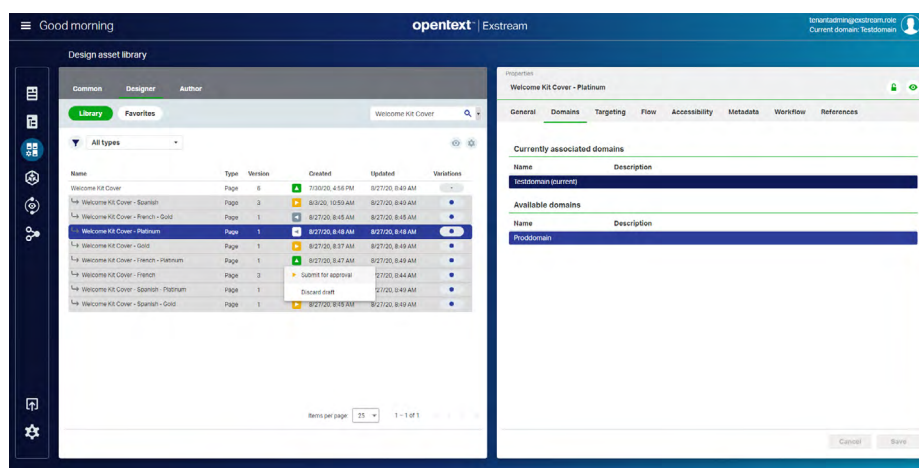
Good morning

opentext™ | Exstream

tenantadmin@exstream.role
Current domain: Testdomain

Design asset library

Common Designer Author

Library Favorites

Welcome Kit Cover

All types

| Name | Type | Version | | Created | Updated | Variations |
|---|---|---|---|---|---|---|
| Welcome Kit Cover | Page | 6 | | 7/30/20, 4:56 PM | 8/27/20, 8:49 AM | |
| Welcome Kit Cover - Spanish | Page | 3 | | 8/3/20, 10:59 AM | 8/27/20, 8:49 AM | |
| Welcome Kit Cover - French - Gold | Page | 1 | | 8/27/20, 8:45 AM | 8/27/20, 8:45 AM | |
| Welcome Kit Cover - Platinum | Page | 1 | | 8/27/20, 8:48 AM | 8/27/20, 8:48 AM | |
| Welcome Kit Cover - Gold | Page | 1 | | 8/27/20, 8:37 AM | 8/27/20, 8:49 AM | |
| Welcome Kit Cover - French - Platinum | Page | 1 | | 8/27/20, 8:47 AM | 8/27/20, 8:49 AM | |
| Welcome Kit Cover - French | Page | 3 | | | 8/27/20, 8:44 AM | |
| Welcome Kit Cover - Spanish - Platinum | Page | 1 | | | 8/27/20, 8:49 AM | |
| Welcome Kit Cover - Spanish - Gold | Page | 1 | | 8/27/20, 8:45 AM | 8/27/20, 8:49 AM | |

Submit for approval
Discard draft

Items per page: 25 1 - 1 of 1

Properties
Welcome Kit Cover - Platinum

General Domains Targeting Flow Accessibility Metadata Workflow References

Currently associated domains
Name Description
Testdomain (current)

Available domains
Name Description
Proddomain

Cancel Save